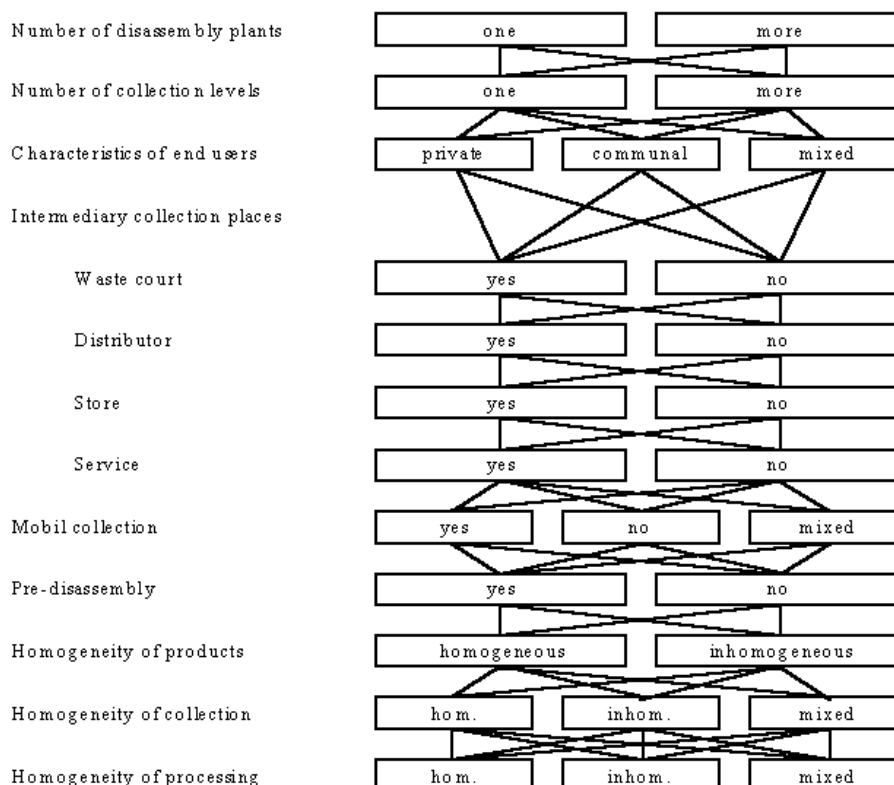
Number of disassembly plants | one | more

Number of collection levels | one | more

Characteristics of end users | private | communal | mixed

Intermediary collection places

Waste court | yes | no

Distributor | yes | no

Store | yes | no

Service | yes | no

Mobil collection | yes | no | mixed

Pre-disassembly | yes | no

Homogeneity of products | homogeneous | inhomogeneous

Homogeneity of collection | hom. | inhom. | mixed

Homogeneity of processing | hom. | inhom. | mixed